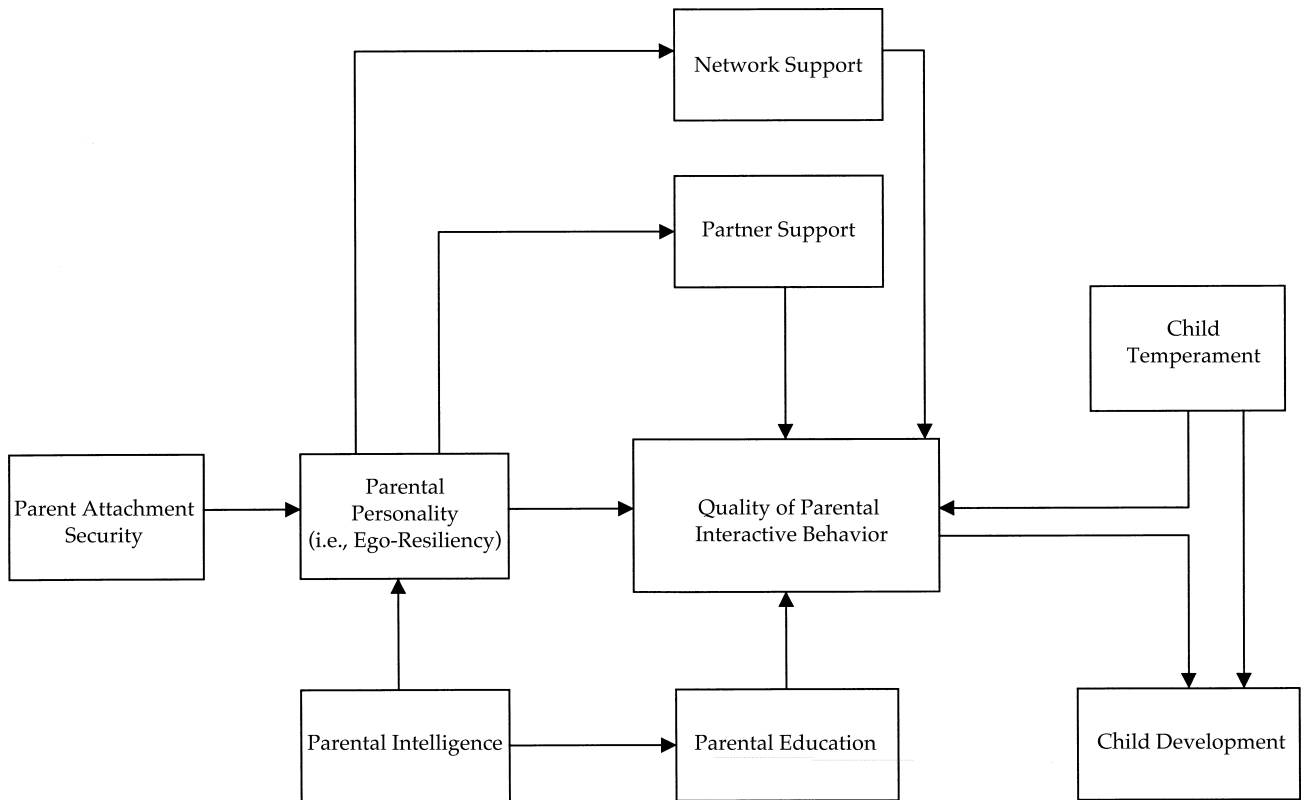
Network Support

Partner Support

Child Temperament

Parent Attachment Security

Parental Personality (i.e., Ego-Resiliency)

Quality of Parental Interactive Behavior

Parental Intelligence

Parental Education

Child Development